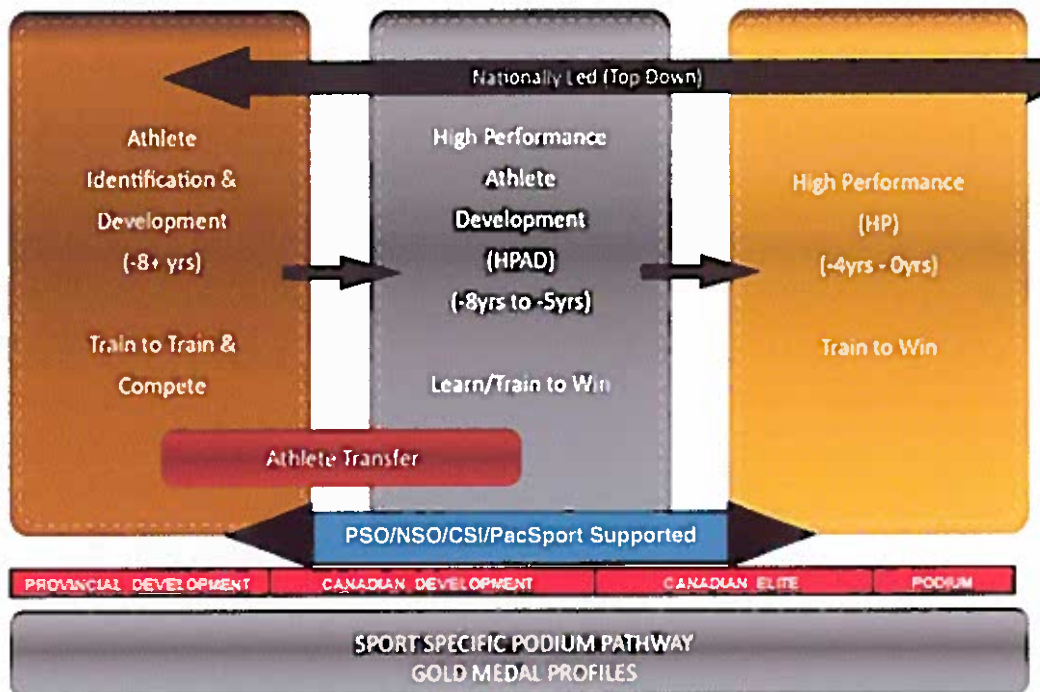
Nationally Led (Top Down)

Athlete Identification & Development (-8+ yrs)

Train to Train & Compete

High Performance Athlete Development (HPAD) (-8yrs to -5yrs)

Learn/Train to Win

High Performance (HP) (-4yrs - 0yrs)

Train to Win

Athlete Transfer

PSO/NSO/CSI/PacSport Supported

| PROVINCIAL DEVELOPMENT | CANADIAN DEVELOPMENT | CANADIAN ELITE | PODIUM |
|---|---|---|---|

SPORT SPECIFIC PODIUM PATHWAY
GOLD MEDAL PROFILES